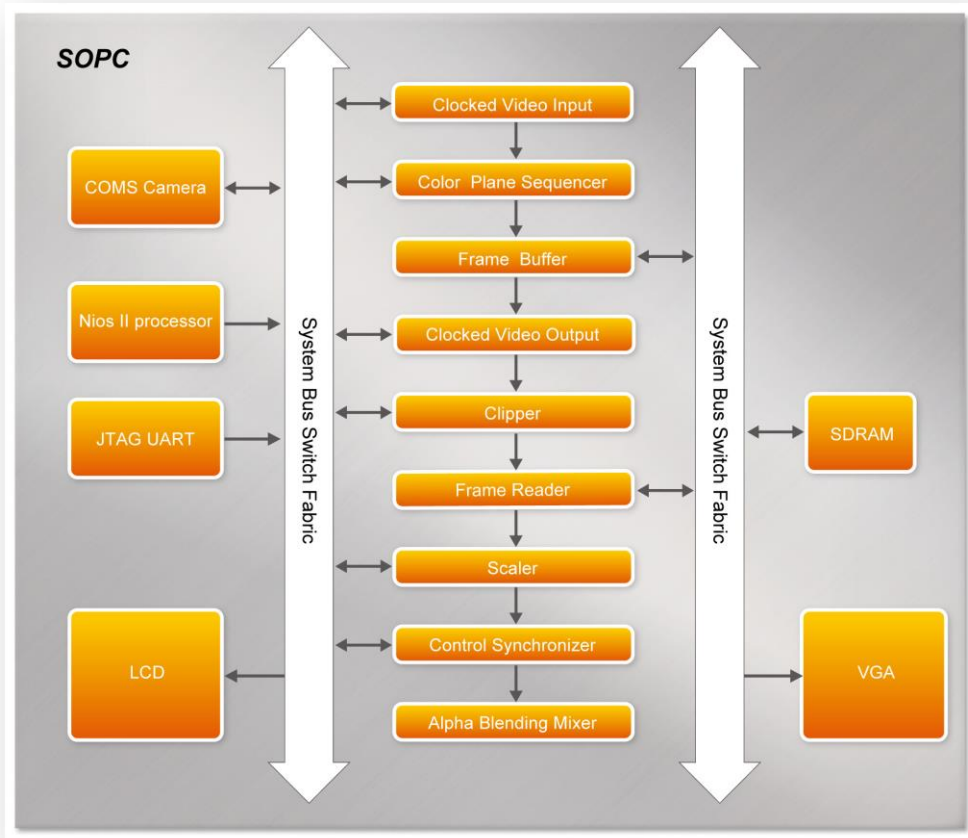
SOPC

COMS Camera

Nios II processor

JTAG UART

LCD

System Bus Switch Fabric

Clocked Video Input

Color Plane Sequencer

Frame Buffer

Clocked Video Output

Clipper

Frame Reader

Scaler

Control Synchronizer

Alpha Blending Mixer

System Bus Switch Fabric

SDRAM

VGA